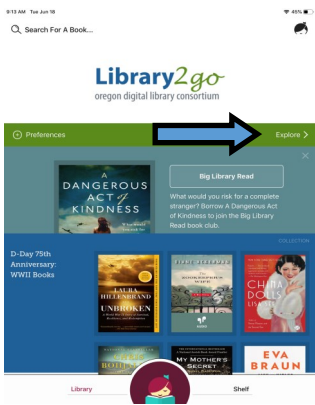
9:13 AM Tue Jun 18
45%

Search For A Book...

Library2go
oregon digital library consortium

Preferences
Explore

A DANGEROUS ACT OF KINDNESS

Big Library Read

What would you risk for a complete stranger? Borrow A Dangerous Act of Kindness to join the Big Library Read book club.

COLLECTION

D-Day 75th Anniversary: WWII Books

LAURA HILLENBRAND
UNBROKEN

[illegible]

CHINA DOLLS

MY MOTHER'S SECRET

EVA BRAUN

Library
Shelf